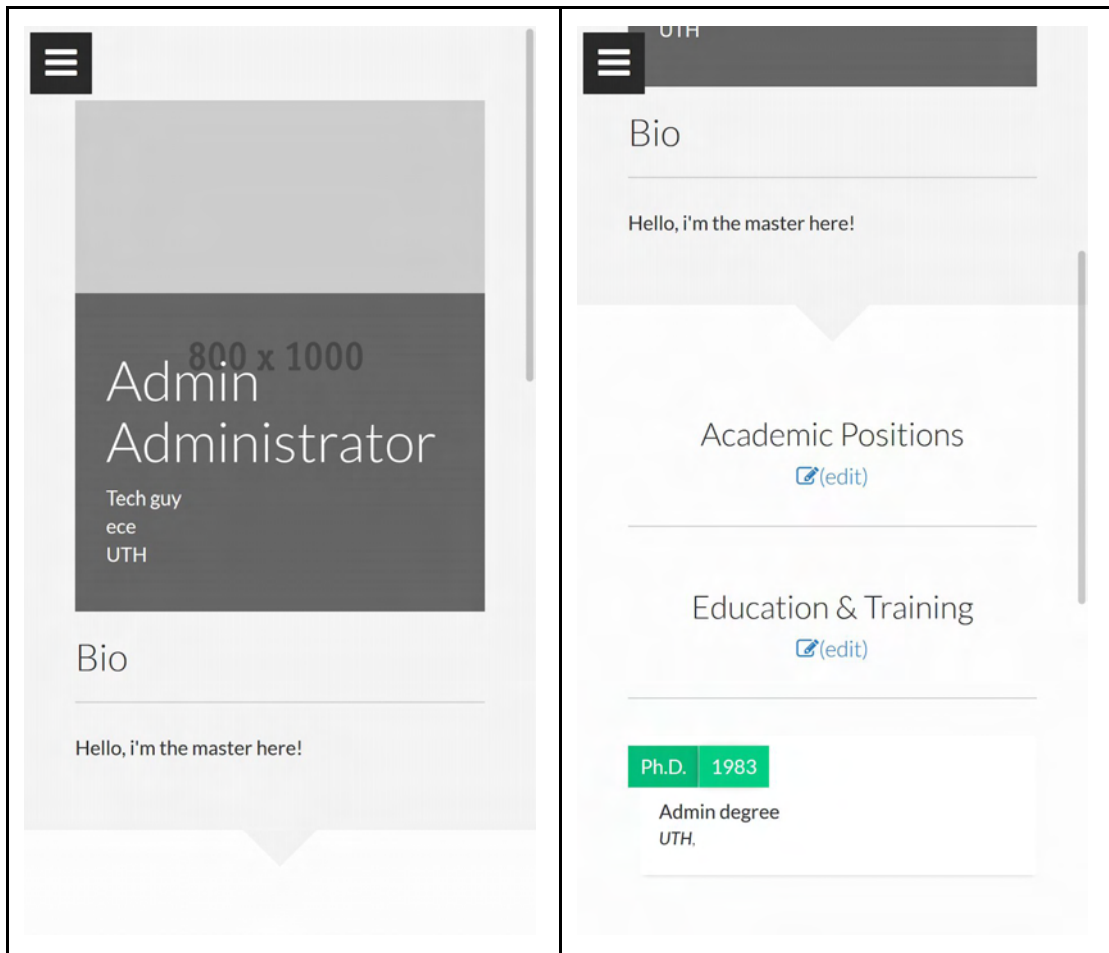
800 x 1000

Admin Administrator

Tech guy
ece
UTH

Bio

Hello, i'm the master here!

UTH

Bio

Hello, i'm the master here!

Academic Positions
(edit)

Education & Training
(edit)

| Ph.D. | 1983 |
|---|---|

Admin degree
UTH,